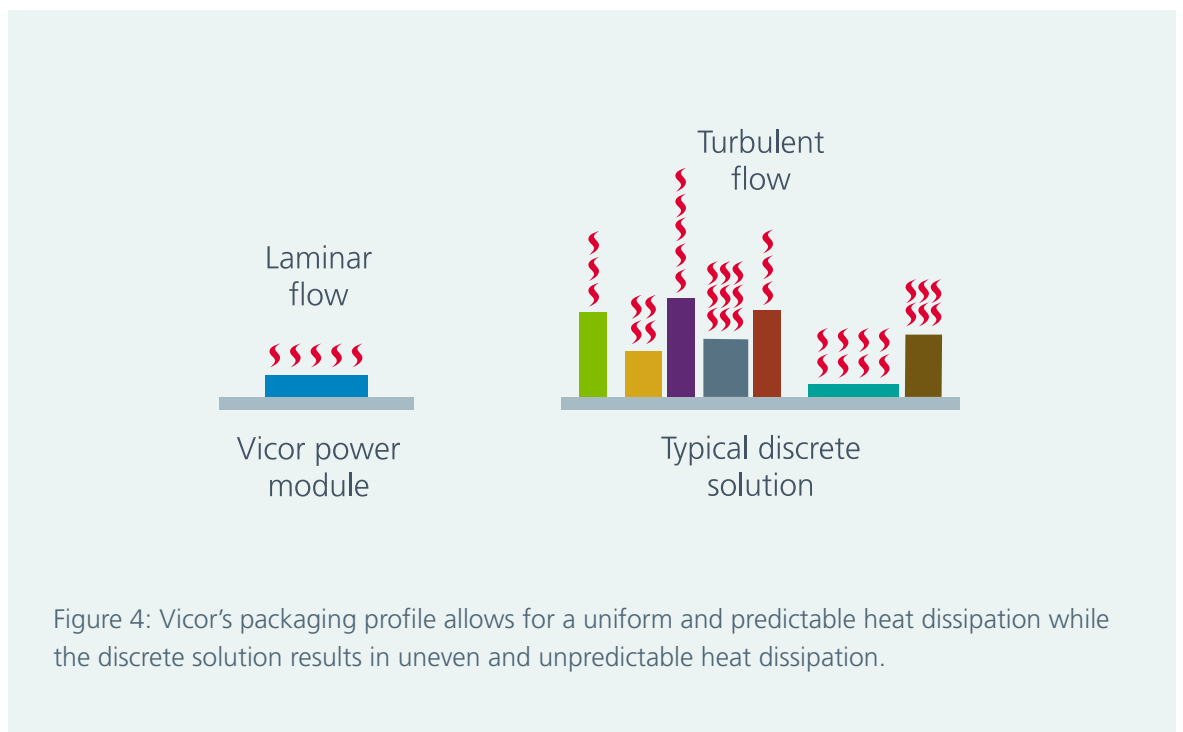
Turbulent flow

Laminar flow

Vicor power module

Typical discrete solution

Figure 4: Vicor’s packaging profile allows for a uniform and predictable heat dissipation while the discrete solution results in uneven and unpredictable heat dissipation.